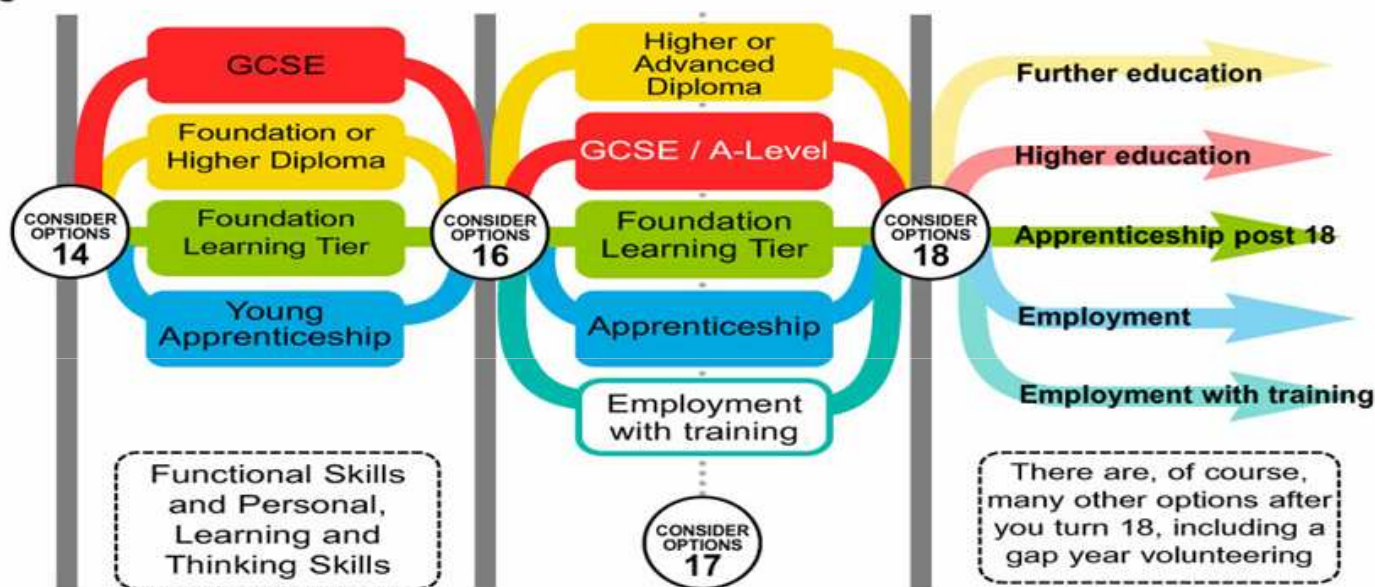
GCSE

Foundation or Higher Diploma

CONSIDER OPTIONS 14

Foundation Learning Tier

Young Apprenticeship

Functional Skills and Personal, Learning and Thinking Skills

Higher or Advanced Diploma

GCSE / A-Level

CONSIDER OPTIONS 16

Foundation Learning Tier

Apprenticeship

Employment with training

CONSIDER OPTIONS 17

CONSIDER OPTIONS 18

Further education

Higher education

Apprenticeship post 18

Employment

Employment with training

There are, of course, many other options after you turn 18, including a gap year volunteering